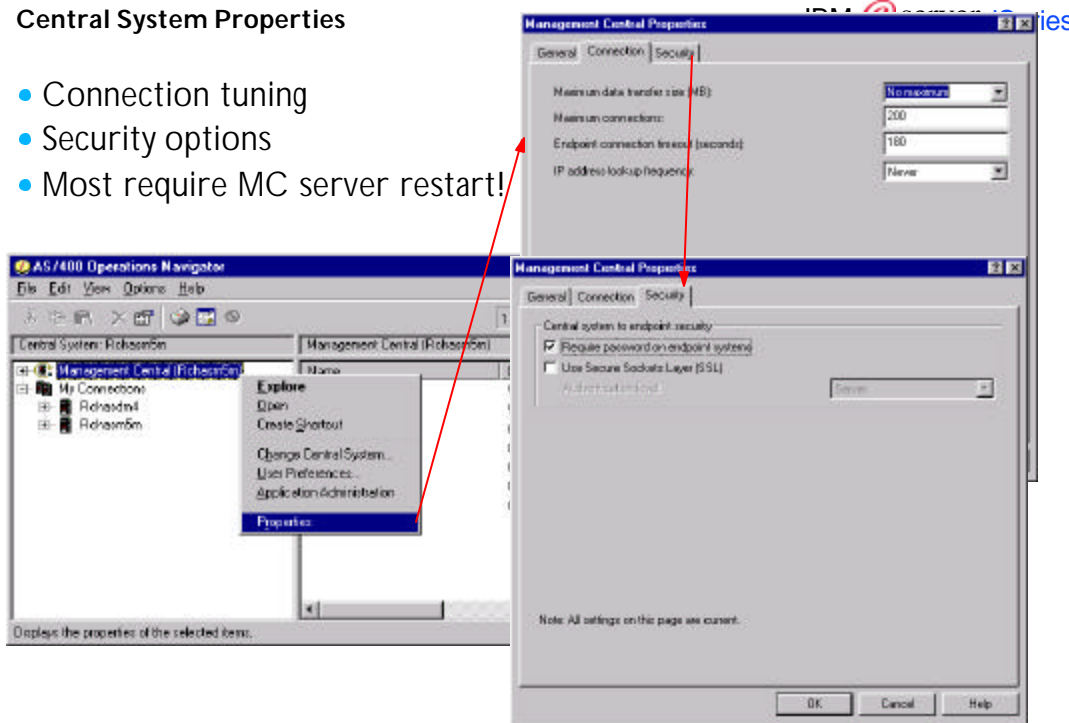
Central System Properties

IBM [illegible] iSeries

- Connection tuning
- Security options
- Most require MC server restart!

Management Central Properties

General Connection Security

Maximum data transfer size (MB): No maximum
Maximum connections: 200
Endpoint connection timeout (seconds): 180
IP address lookup frequency: Never

AS/400 Operations Navigator

File Edit View Options Help

Central System: Rchasm5m

Management Central (Rchasm5m)

Management Central (Rchasm5m)
My Connections
Rchasdm4
Rchasm5m

Name

Explore
Open
Create Shortcut
Change Central System...
User Preferences...
Application Administration
Properties

Displays the properties of the selected items.

Management Central Properties

General Connection Security

Central system to endpoint security
Require password on endpoint systems
Use Secure Sockets Layer (SSL)
Authentication level: Server

Note: All settings on this page are current.

OK Cancel Help